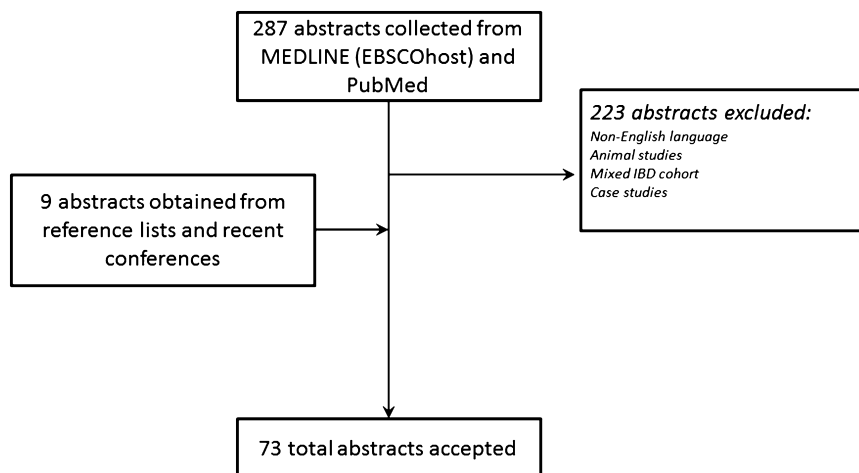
287 abstracts collected from MEDLINE (EBSCOhost) and PubMed

223 abstracts excluded:
Non-English language
Animal studies
Mixed IBD cohort
Case studies

9 abstracts obtained from reference lists and recent conferences

73 total abstracts accepted